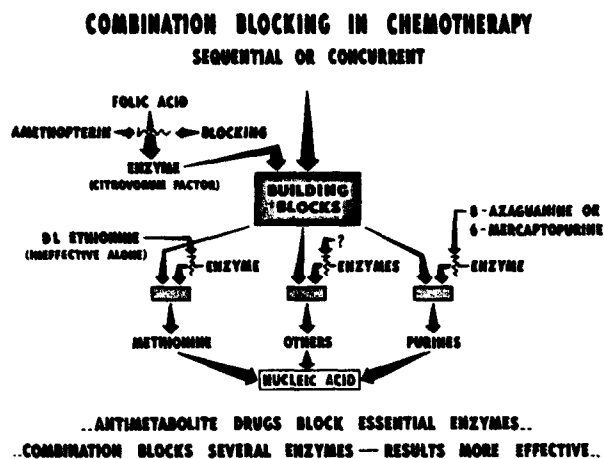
COMBINATION BLOCKING IN CHEMOTHERAPY
SEQUENTIAL OR CONCURRENT

FOLIC ACID
AMETHOPTERIN
BLOCKING
ENZYME
(CITROVORUM FACTOR)

BUILDING BLOCKS

8 - AZAGUANINE OR 6 - MERCAPTOPURINE

D L ETHIONINE
(INEFFECTIVE ALONE)

ENZYME
?
ENZYMES
ENZYME

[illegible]
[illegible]
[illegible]

METHIONINE
OTHERS
PURINES

NUCLEIC ACID

..ANTIMETABOLITE DRUGS BLOCK ESSENTIAL ENZYMES..
..COMBINATION BLOCKS SEVERAL ENZYMES — RESULTS MORE EFFECTIVE..